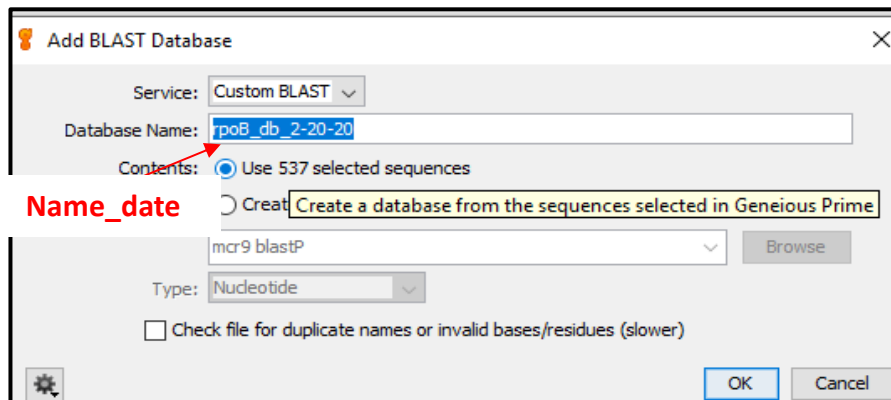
Add BLAST Database

Service: Custom BLAST

Database Name: rpoB_db_2-20-20

Contents: Use 537 selected sequences

Name_date

Creat Create a database from the sequences selected in Geneious Prime

mcr9 blastP

Browse

Type: Nucleotide

Check file for duplicate names or invalid bases/residues (slower)

OK

Cancel